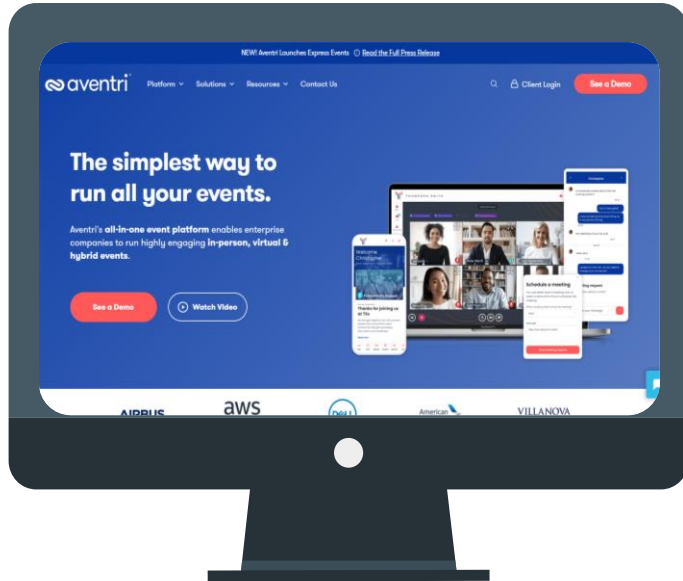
NEW! Aventri Launches Express Events Read the Full Press Release

aventri Platform Solutions Resources Contact Us Client Login See a Demo

The simplest way to run all your events.

Aventri's all-in-one event platform enables enterprise companies to run highly engaging in-person, virtual & hybrid events.

See a Demo Watch Video

Welcome Christopher

Thanks for joining us at The

Schedule a meeting

AIRBUS aws DELL American VILLANOVA